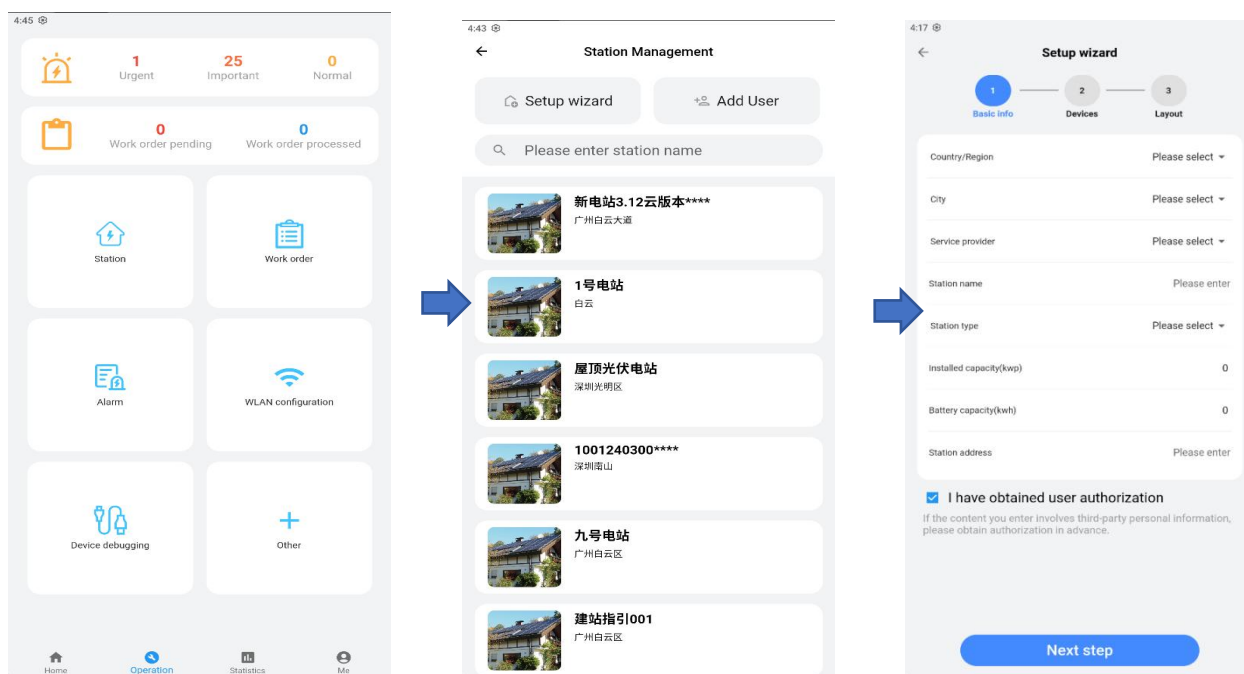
4:45

1
Urgent

25
Important

0
Normal

0
Work order pending

0
Work order processed

Station

Work order

Alarm

WLAN configuration

Device debugging

Other

Home
Operation
Statistics
Me

4:43

Station Management

Setup wizard

Add User

Please enter station name

新电站3.12云版本****
广州白云大道

1号电站
白云

屋顶光伏电站
深圳光明区

1001240300****
深圳南山

九号电站
广州白云区

建站指引001
广州白云区

4:17

Setup wizard

1
Basic info

2
Devices

3
Layout

Country/Region
Please select

City
Please select

Service provider
Please select

Station name
Please enter

Station type
Please select

Installed capacity(kwp)
0

Battery capacity(kwh)
0

Station address
Please enter

I have obtained user authorization

If the content you enter involves third-party personal information, please obtain authorization in advance.

Next step